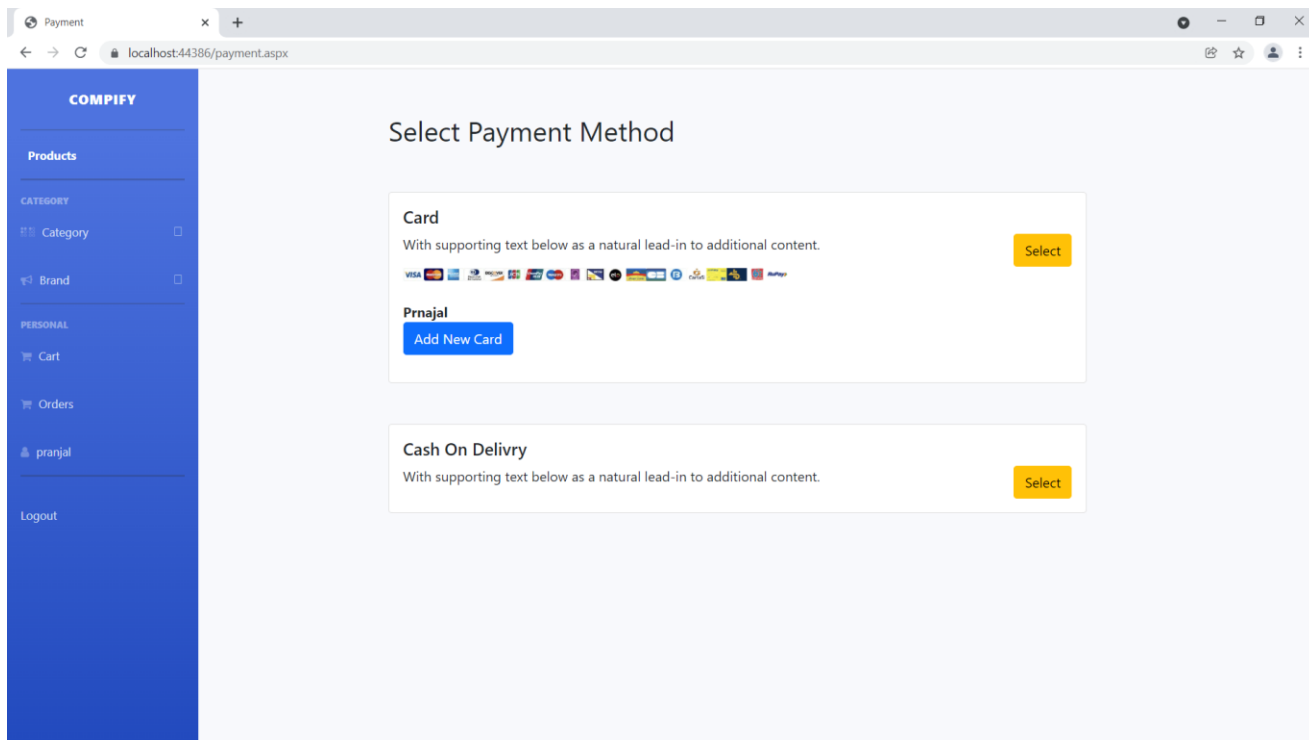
Payment
localhost:44386/payment.aspx

COMPIFY

Products

CATEGORY

Category

Brand

PERSONAL

Cart

Orders

pranjal

Logout

Select Payment Method

Card

With supporting text below as a natural lead-in to additional content.

Select

VISA

Prnajal

Add New Card

Cash On Delivry

With supporting text below as a natural lead-in to additional content.

Select